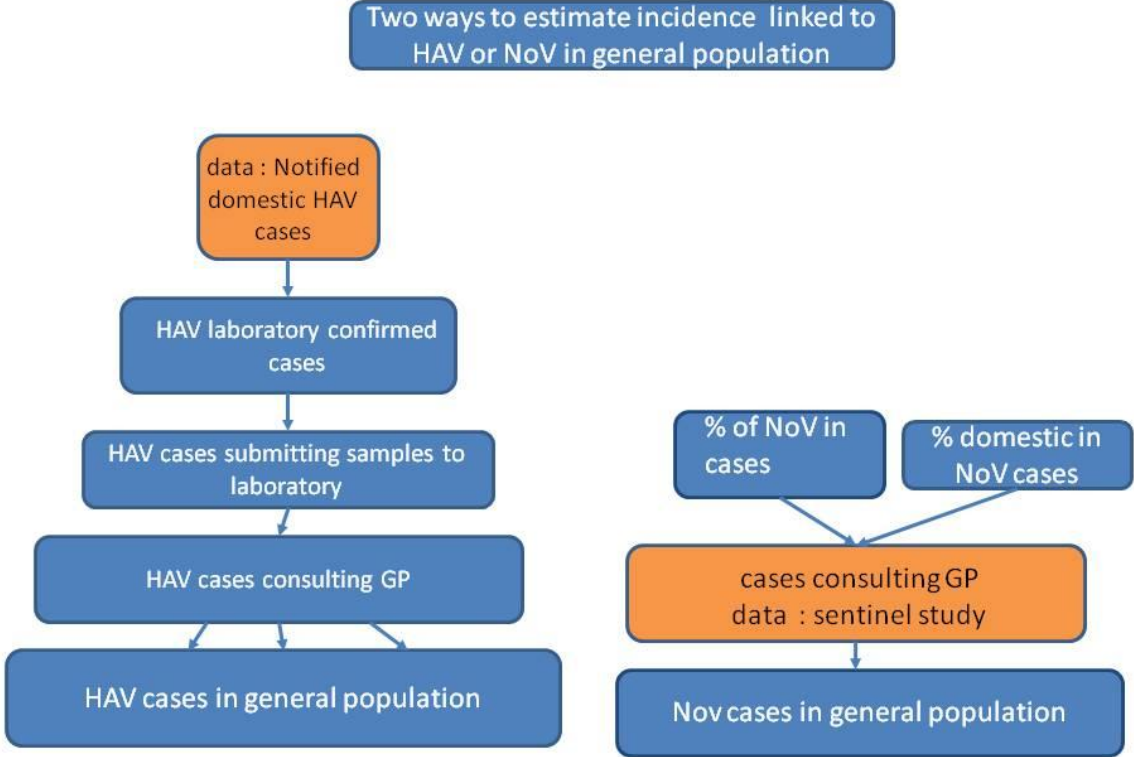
Two ways to estimate incidence linked to HAV or NoV in general population

data : Notified domestic HAV cases

HAV laboratory confirmed cases

HAV cases submitting samples to laboratory

HAV cases consulting GP

HAV cases in general population

% of NoV in cases

% domestic in NoV cases

cases consulting GP
data : sentinel study

Nov cases in general population